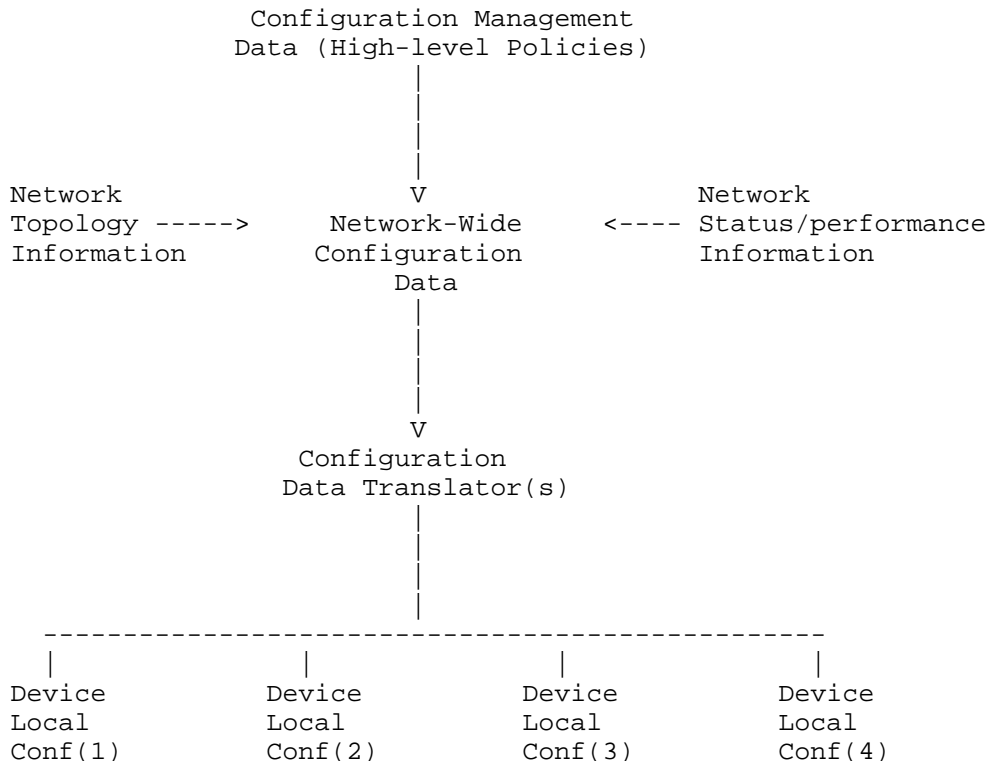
Configuration Management
Data (High-level Policies)

Network
Topology ----->
Information

V
Network-Wide
Configuration
Data

<----

Network
Status/performance
Information

V
Configuration
Data Translator(s)

Device
Local
Conf(1)

Device
Local
Conf(2)

Device
Local
Conf(3)

Device
Local
Conf(4)